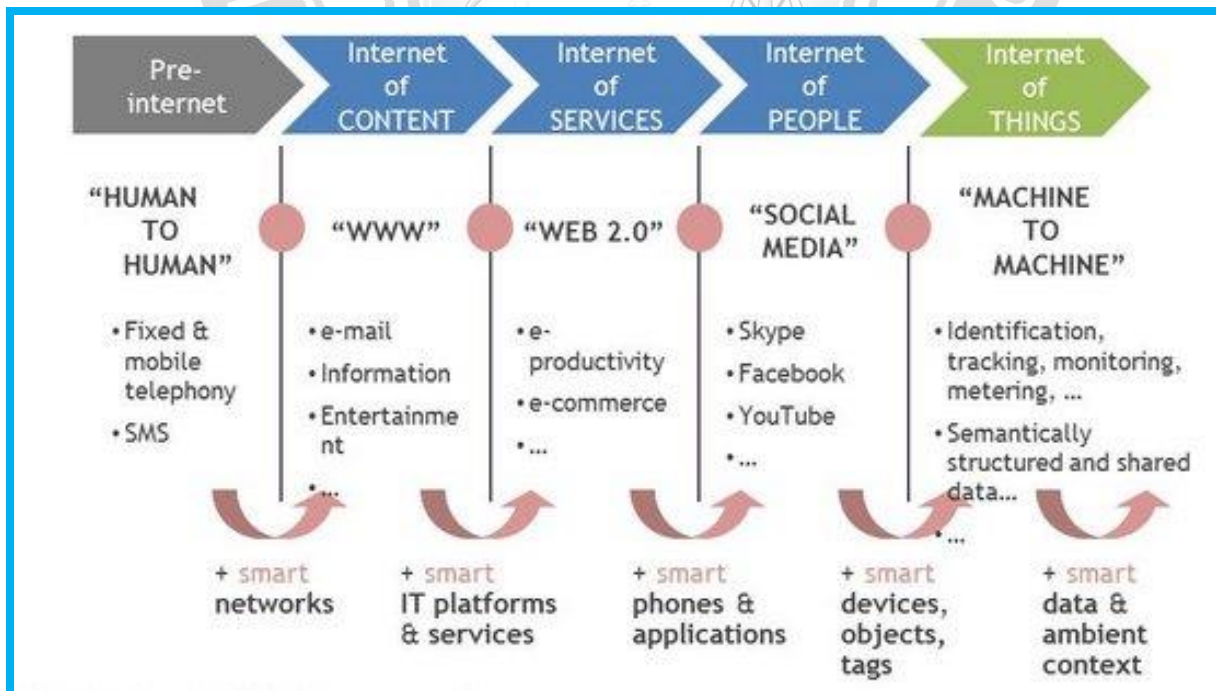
Pre-internet

Internet of CONTENT

Internet of SERVICES

Internet of PEOPLE

Internet of THINGS

“HUMAN TO HUMAN”

• Fixed & mobile telephony
• SMS

“WWW”

• e-mail
• Information
• Entertainment
• ...

“WEB 2.0”

• e-productivity
• e-commerce
• ...

“SOCIAL MEDIA”

• Skype
• Facebook
• YouTube
• ...

“MACHINE TO MACHINE”

• Identification, tracking, monitoring, metering, ...
• Semantically structured and shared data...
• ...

+ smart networks

+ smart IT platforms & services

+ smart phones & applications

+ smart devices, objects, tags

+ smart data & ambient context